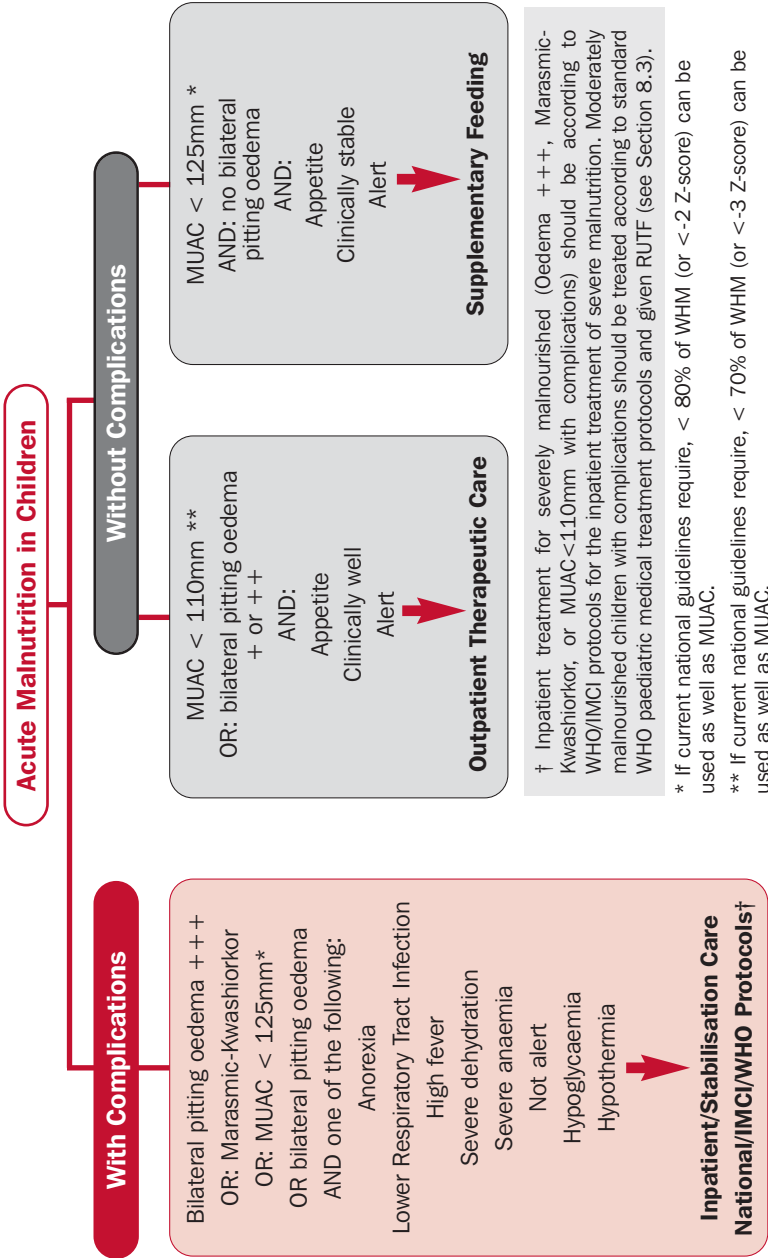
Acute Malnutrition in Children

With Complications

Bilateral pitting oedema +++
OR: Marasmic-Kwashiorkor
OR: MUAC < 125mm*
OR bilateral pitting oedema
AND one of the following:
Anorexia
Lower Respiratory Tract Infection
High fever
Severe dehydration
Severe anaemia
Not alert
Hypoglycaemia
Hypothermia

Inpatient/Stabilisation Care
National/IMCI/WHO Protocols†

Without Complications

MUAC < 110mm **
OR: bilateral pitting oedema + or ++
AND:
Appetite
Clinically well
Alert

Outpatient Therapeutic Care

MUAC < 125mm *
AND: no bilateral pitting oedema
AND:
Appetite
Clinically stable
Alert

Supplementary Feeding

† Inpatient treatment for severely malnourished (Oedema +++, Marasmic-Kwashiorkor, or MUAC<110mm with complications) should be according to WHO/IMCI protocols for the inpatient treatment of severe malnutrition. Moderately malnourished children with complications should be treated according to standard WHO paediatric medical treatment protocols and given RUTF (see Section 8.3).

* If current national guidelines require, < 80% of WHM (or <-2 Z-score) can be used as well as MUAC.

** If current national guidelines require, < 70% of WHM (or <-3 Z-score) can be used as well as MUAC.